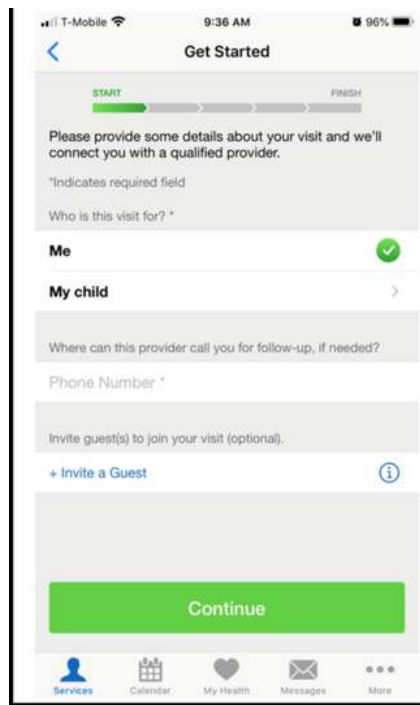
T-Mobile 9:36 AM 96%

Get Started

START FINISH

Please provide some details about your visit and we'll connect you with a qualified provider.

*Indicates required field

Who is this visit for? *

Me

My child

Where can this provider call you for follow-up, if needed?

Phone Number *

Invite guest(s) to join your visit (optional).

+ Invite a Guest

Continue

Services Calendar My Health Messages More